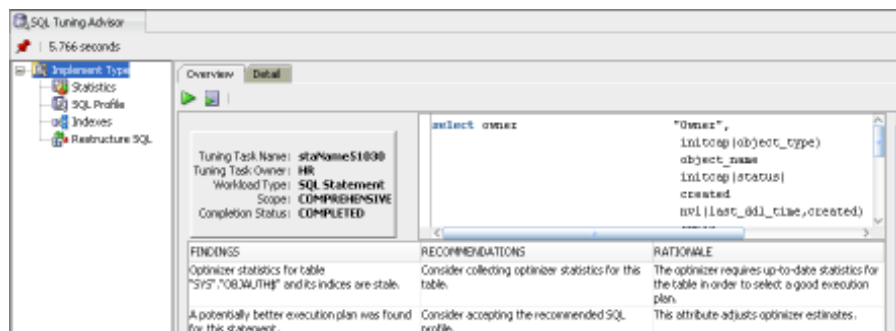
SQL Tuning Advisor

5.766 seconds

Implement Type
Statistics
SQL Profile
Indexes
Restructure SQL

Overview Detail

Tuning Task Name: staName51030
Tuning Task Owner: HR
Workload Type: SQL Statement
Scope: COMPREHENSIVE
Completion Status: COMPLETED

select owner "Owner",
initcap(object_type)
object_name
initcap(status)
created
nvl(last_ddl_time,created)

| FINDINGS | RECOMMENDATIONS | RATIONALE |
|---|---|---|
| Optimizer statistics for table "SYS"."OBJAUTH$" and its indices are stale. | Consider collecting optimizer statistics for this table. | The optimizer requires up-to-date statistics for the table in order to select a good execution plan. |
| A potentially better execution plan was found for this statement. | Consider accepting the recommended SQL profile. | This attribute adjusts optimizer estimates. |